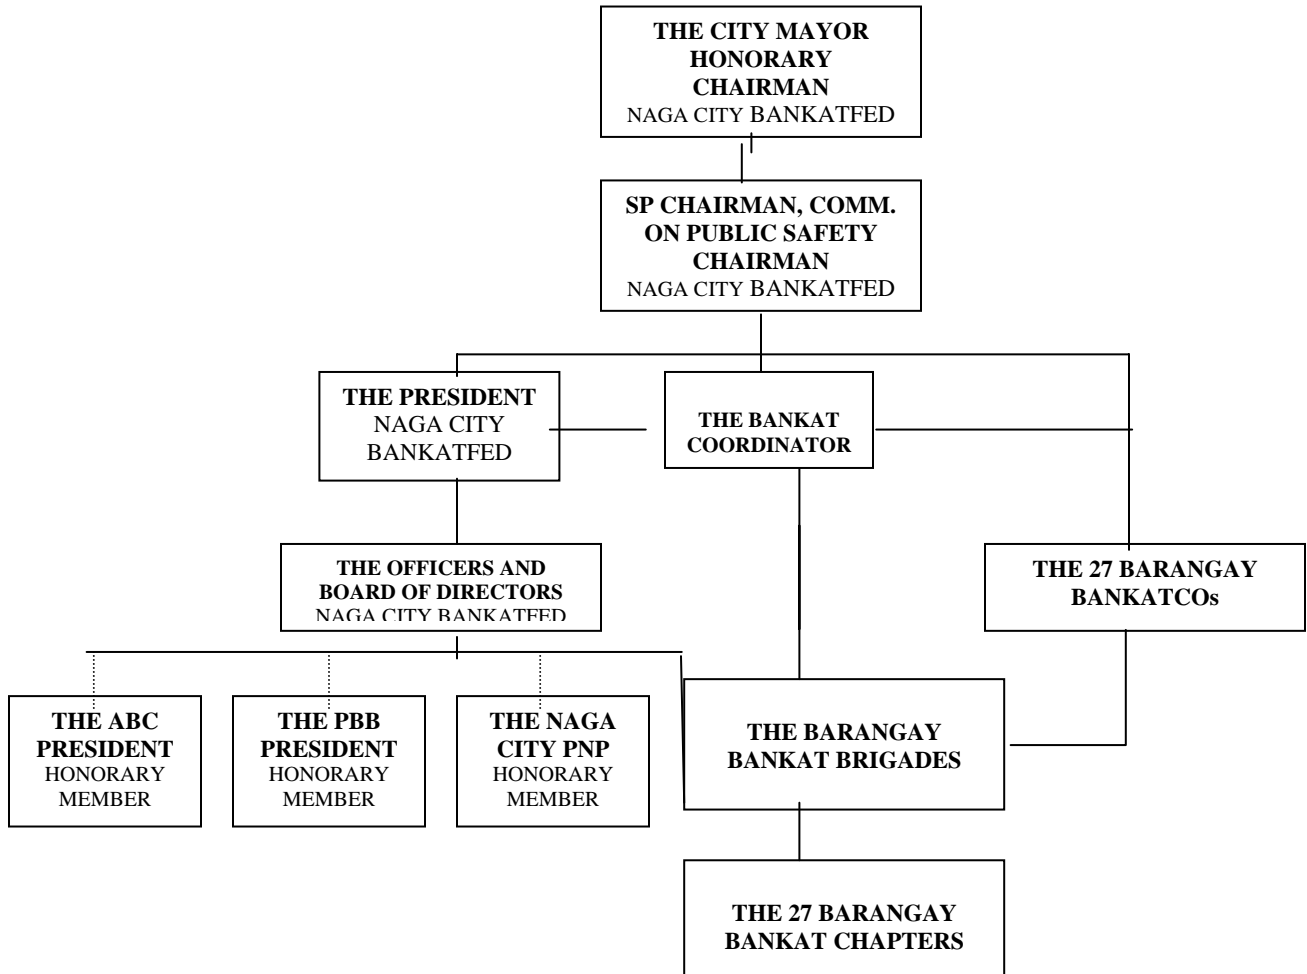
THE CITY MAYOR
HONORARY
CHAIRMAN
NAGA CITY BANKATFED

SP CHAIRMAN, COMM. ON PUBLIC SAFETY
CHAIRMAN
NAGA CITY BANKATFED

THE PRESIDENT
NAGA CITY BANKATFED

THE BANKAT COORDINATOR

THE OFFICERS AND BOARD OF DIRECTORS
NAGA CITY BANKATFED

THE 27 BARANGAY BANKATCOs

THE ABC PRESIDENT
HONORARY MEMBER

THE PBB PRESIDENT
HONORARY MEMBER

THE NAGA CITY PNP
HONORARY MEMBER

THE BARANGAY BANKAT BRIGADES

THE 27 BARANGAY BANKAT CHAPTERS